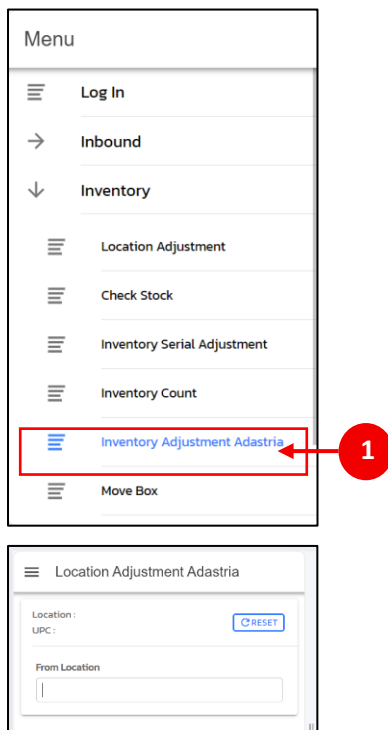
Menu

Log In

Inbound

Inventory

Location Adjustment

Check Stock

Inventory Serial Adjustment

Inventory Count

Inventory Adjustment Adastria

1

Move Box

Location Adjustment Adastria

Location :

UPC :

RESET

From Location